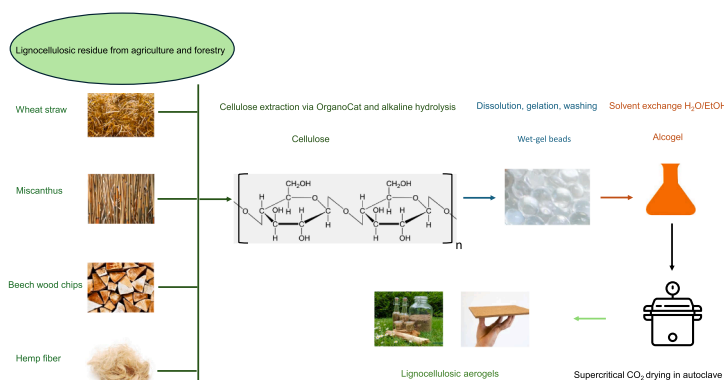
Lignocellulosic residue from agriculture and forestry

Wheat straw

Miscanthus

Beech wood chips

Hemp fiber

Cellulose extraction via OrganoCat and alkaline hydrolysis

Cellulose

$CH_2OH$ H O H H OH H O C C C C C O OH H H OH $CH_2OH$ H O H H OH H O C C C C C O OH H

n

Dissolution, gelation, washing

Wet-gel beads

Solvent exchange $H_2O/EtOH$

Alcogel

Lignocellulosic aerogels

Supercritical $CO_2$ drying in autoclave